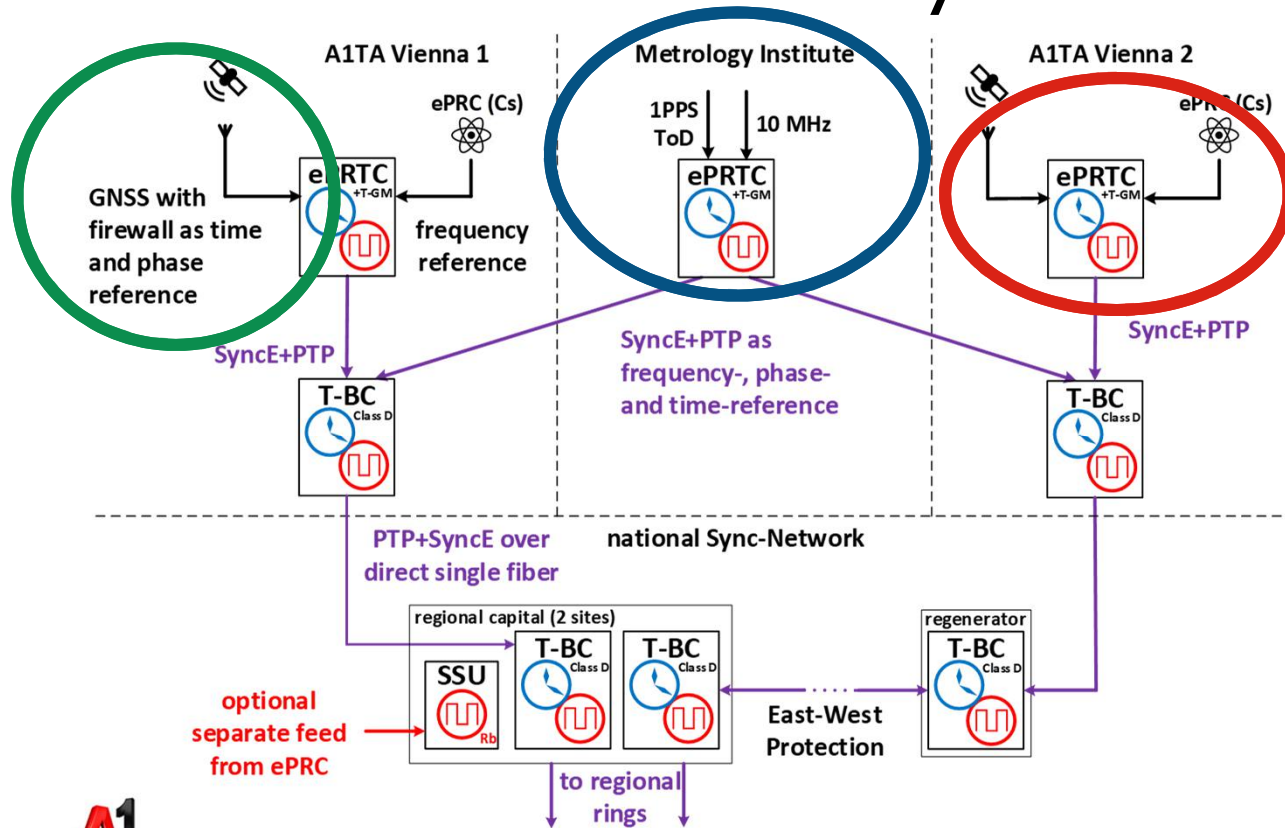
A1TA Vienna 1

ePRC (Cs)

GNSS with firewall as time and phase reference

ePRTC +T-GM

frequency reference

SyncE+PTP

T-BC Class D

Metrology Institute

1PPS ToD

10 MHz

ePRTC +T-GM

SyncE+PTP as frequency-, phase- and time-reference

A1TA Vienna 2

ePRC (Cs)

ePRTC +T-GM

SyncE+PTP

T-BC Class D

PTP+SyncE over direct single fiber

national Sync-Network

regional capital (2 sites)

SSU Rb

T-BC Class D

T-BC Class D

regenerator

T-BC Class D

optional separate feed from ePRC

East-West Protection

to regional rings

A1